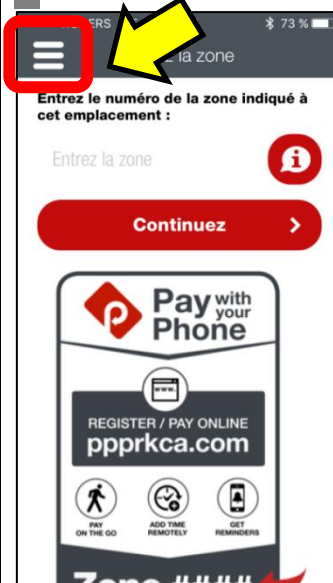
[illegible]ERS
73 %
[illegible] la zone

Entrez le numéro de la zone indiqué à cet emplacement :

Entrez la zone

Continuez

Pay with your Phone

www

REGISTER / PAY ONLINE
pppkrca.com

PAY ON THE GO
ADD TIME REMOTELY
GET REMINDERS

Zone #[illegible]